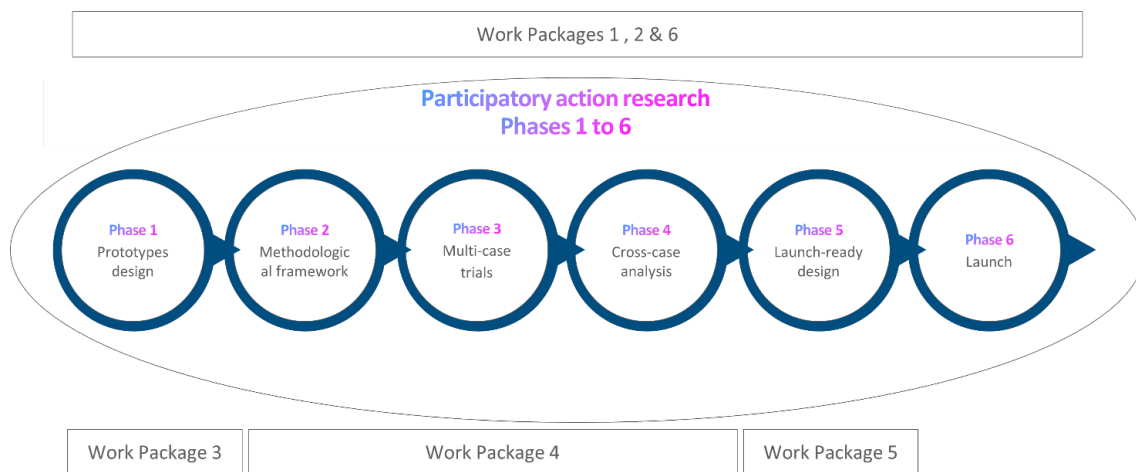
Work Packages 1 , 2 & 6

Participatory action research
Phases 1 to 6

Phase 1
Prototypes design

Phase 2
Methodological framework

Phase 3
Multi-case trials

Phase 4
Cross-case analysis

Phase 5
Launch-ready design

Phase 6
Launch

Work Package 3

Work Package 4

Work Package 5